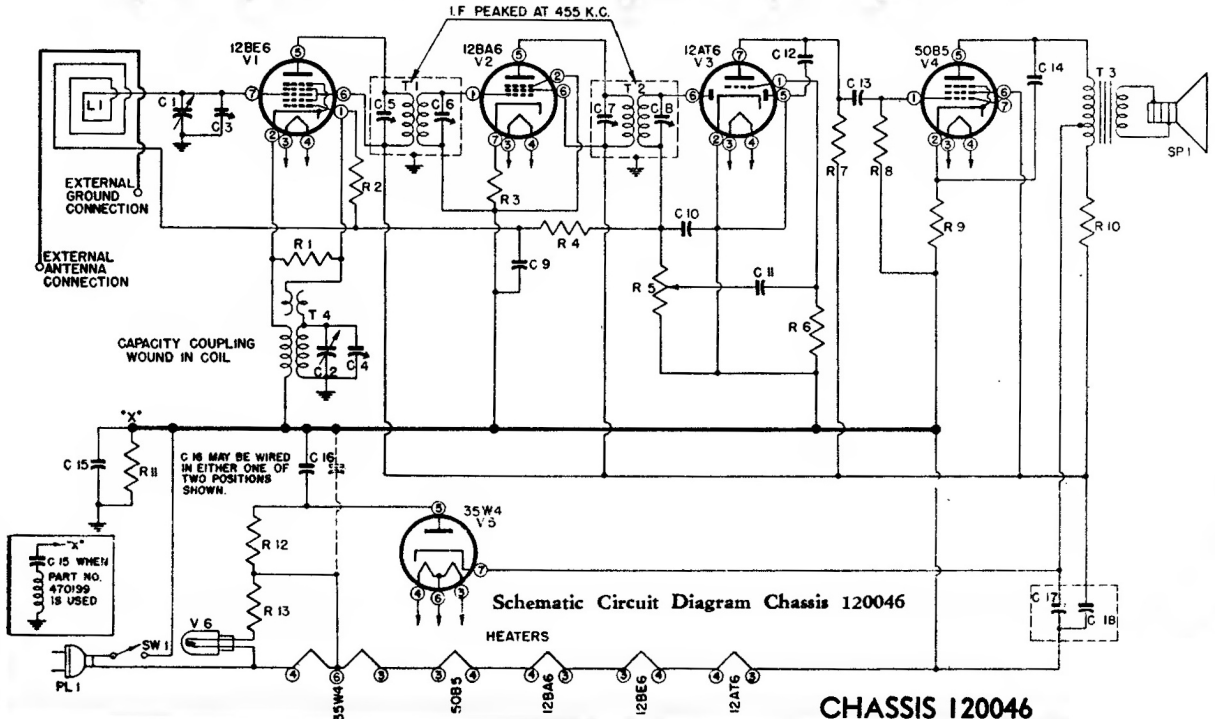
I.F. PEAKED AT 455 K.C.

12BE6
V1

12BA6
V2

12AT6
V3

50B5
V4

L1
C1
C3
C5
T1
C6
C7
T2
C8
C12
C13
C14
T3
SP1

EXTERNAL GROUND CONNECTION

EXTERNAL ANTENNA CONNECTION

R2
R3
R4
C10
R7
R8
R9
R10
R1
C9
R5
C11
R6

CAPACITY COUPLING WOUND IN COIL

T4
C2
C4

"X"
C15
R11

C16 MAY BE WIRED IN EITHER ONE OF TWO POSITIONS SHOWN.

C16

"X"
C15 WHEN PART NO. 470199 IS USED

R12
R13
V6
SW1
PL1

35W4
V5

Schematic Circuit Diagram Chassis 120046

HEATERS

C17
C18

35W4
50B5
12BA6
12BE6
12AT6

CHASSIS 120046